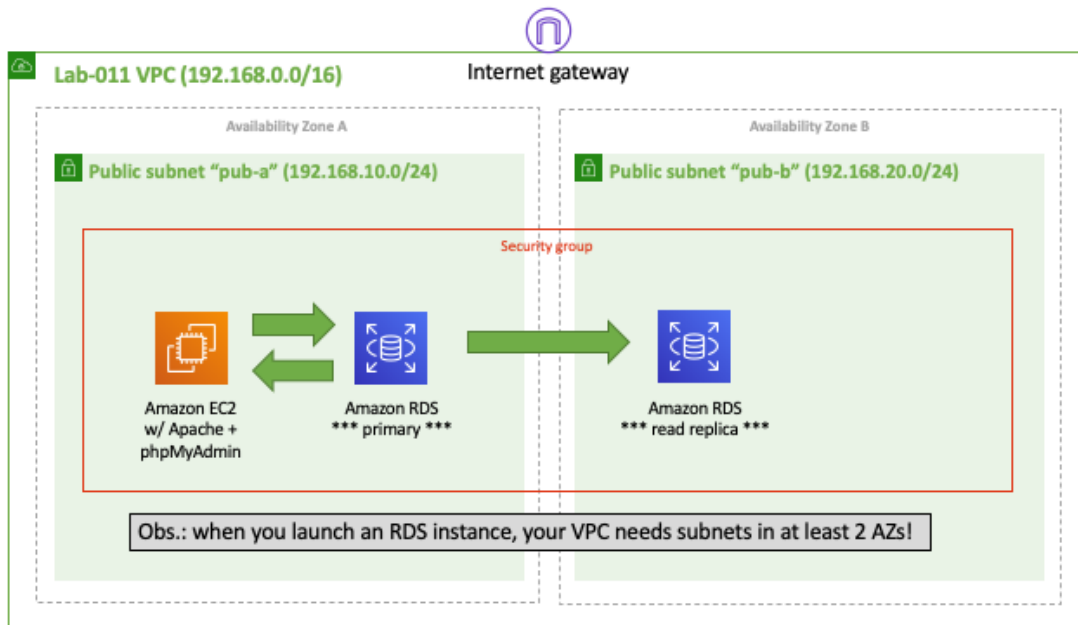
Internet gateway

Lab-011 VPC (192.168.0.0/16)

Availability Zone A

Availability Zone B

Public subnet "pub-a" (192.168.10.0/24)

Public subnet "pub-b" (192.168.20.0/24)

Security group

Amazon EC2 w/ Apache + phpMyAdmin

Amazon RDS *** primary ***

Amazon RDS *** read replica ***

Obs.: when you launch an RDS instance, your VPC needs subnets in at least 2 AZs!